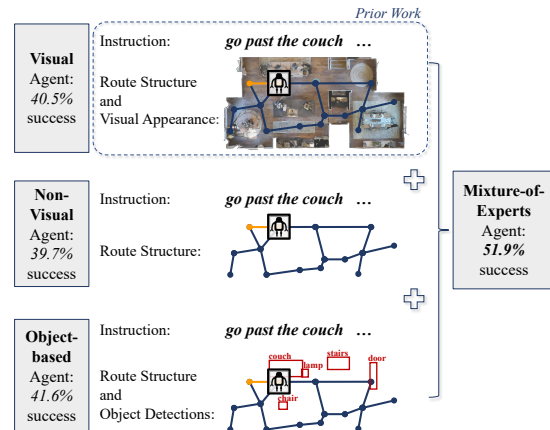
Prior Work

Visual Agent: 40.5% success

Instruction: go past the couch …

Route Structure and Visual Appearance:

Non-Visual Agent: 39.7% success

Instruction: go past the couch …

Route Structure:

Object-based Agent: 41.6% success

Instruction: go past the couch …

Route Structure and Object Detections:

couch
lamp
stairs
door
chair

Mixture-of-Experts Agent: 51.9% success